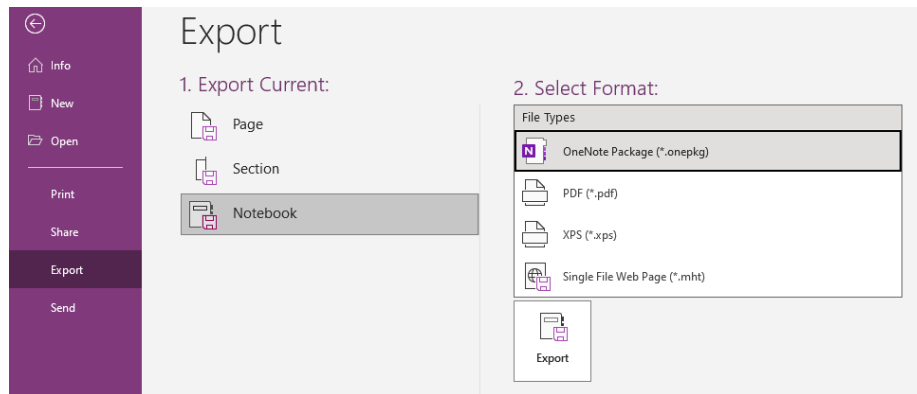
Info

New

Open

Print

Share

Export

Send

Export

1. Export Current:

Page

Section

Notebook

2. Select Format:

File Types

N OneNote Package (*.onepkg)

PDF (*.pdf)

XPS (*.xps)

Single File Web Page (*.mht)

Export